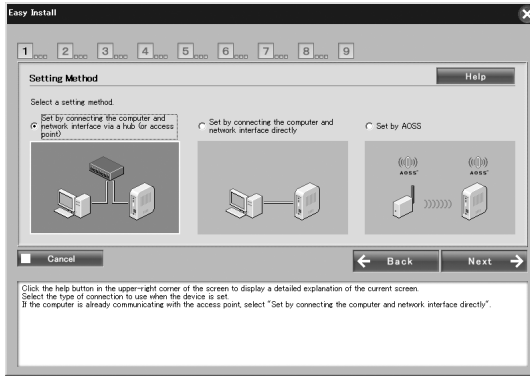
Easy Install

1 2 3 4 5 6 7 8 9

Setting Method

Help

Select a setting method.

Set by connecting the computer and network interface via a hub (or access point)

Set by connecting the computer and network interface directly

Set by AOSS

AOSS

AOSS

Cancel

Back

Next

Click the help button in the upper-right corner of the screen to display a detailed explanation of the current screen.
Select the type of connection to use when the device is set.
If the computer is already communicating with the access point, select "Set by connecting the computer and network interface directly".